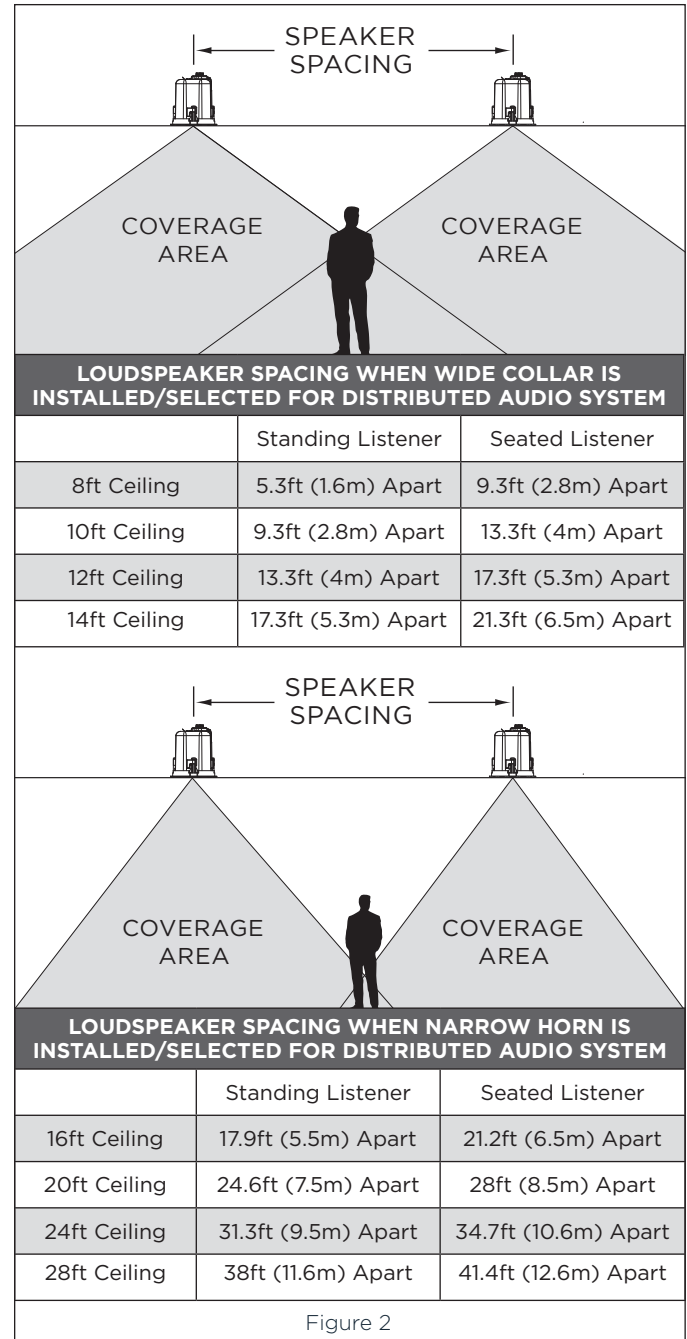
SPEAKER SPACING

COVERAGE AREA

COVERAGE AREA

LOUDSPEAKER SPACING WHEN WIDE COLLAR IS INSTALLED/SELECTED FOR DISTRIBUTED AUDIO SYSTEM

| | Standing Listener | Seated Listener |
|---|---|---|
| 8ft Ceiling | 5.3ft (1.6m) Apart | 9.3ft (2.8m) Apart |
| 10ft Ceiling | 9.3ft (2.8m) Apart | 13.3ft (4m) Apart |
| 12ft Ceiling | 13.3ft (4m) Apart | 17.3ft (5.3m) Apart |
| 14ft Ceiling | 17.3ft (5.3m) Apart | 21.3ft (6.5m) Apart |

SPEAKER SPACING

COVERAGE AREA

COVERAGE AREA

LOUDSPEAKER SPACING WHEN NARROW HORN IS INSTALLED/SELECTED FOR DISTRIBUTED AUDIO SYSTEM

| | Standing Listener | Seated Listener |
|---|---|---|
| 16ft Ceiling | 17.9ft (5.5m) Apart | 21.2ft (6.5m) Apart |
| 20ft Ceiling | 24.6ft (7.5m) Apart | 28ft (8.5m) Apart |
| 24ft Ceiling | 31.3ft (9.5m) Apart | 34.7ft (10.6m) Apart |
| 28ft Ceiling | 38ft (11.6m) Apart | 41.4ft (12.6m) Apart |

Figure 2